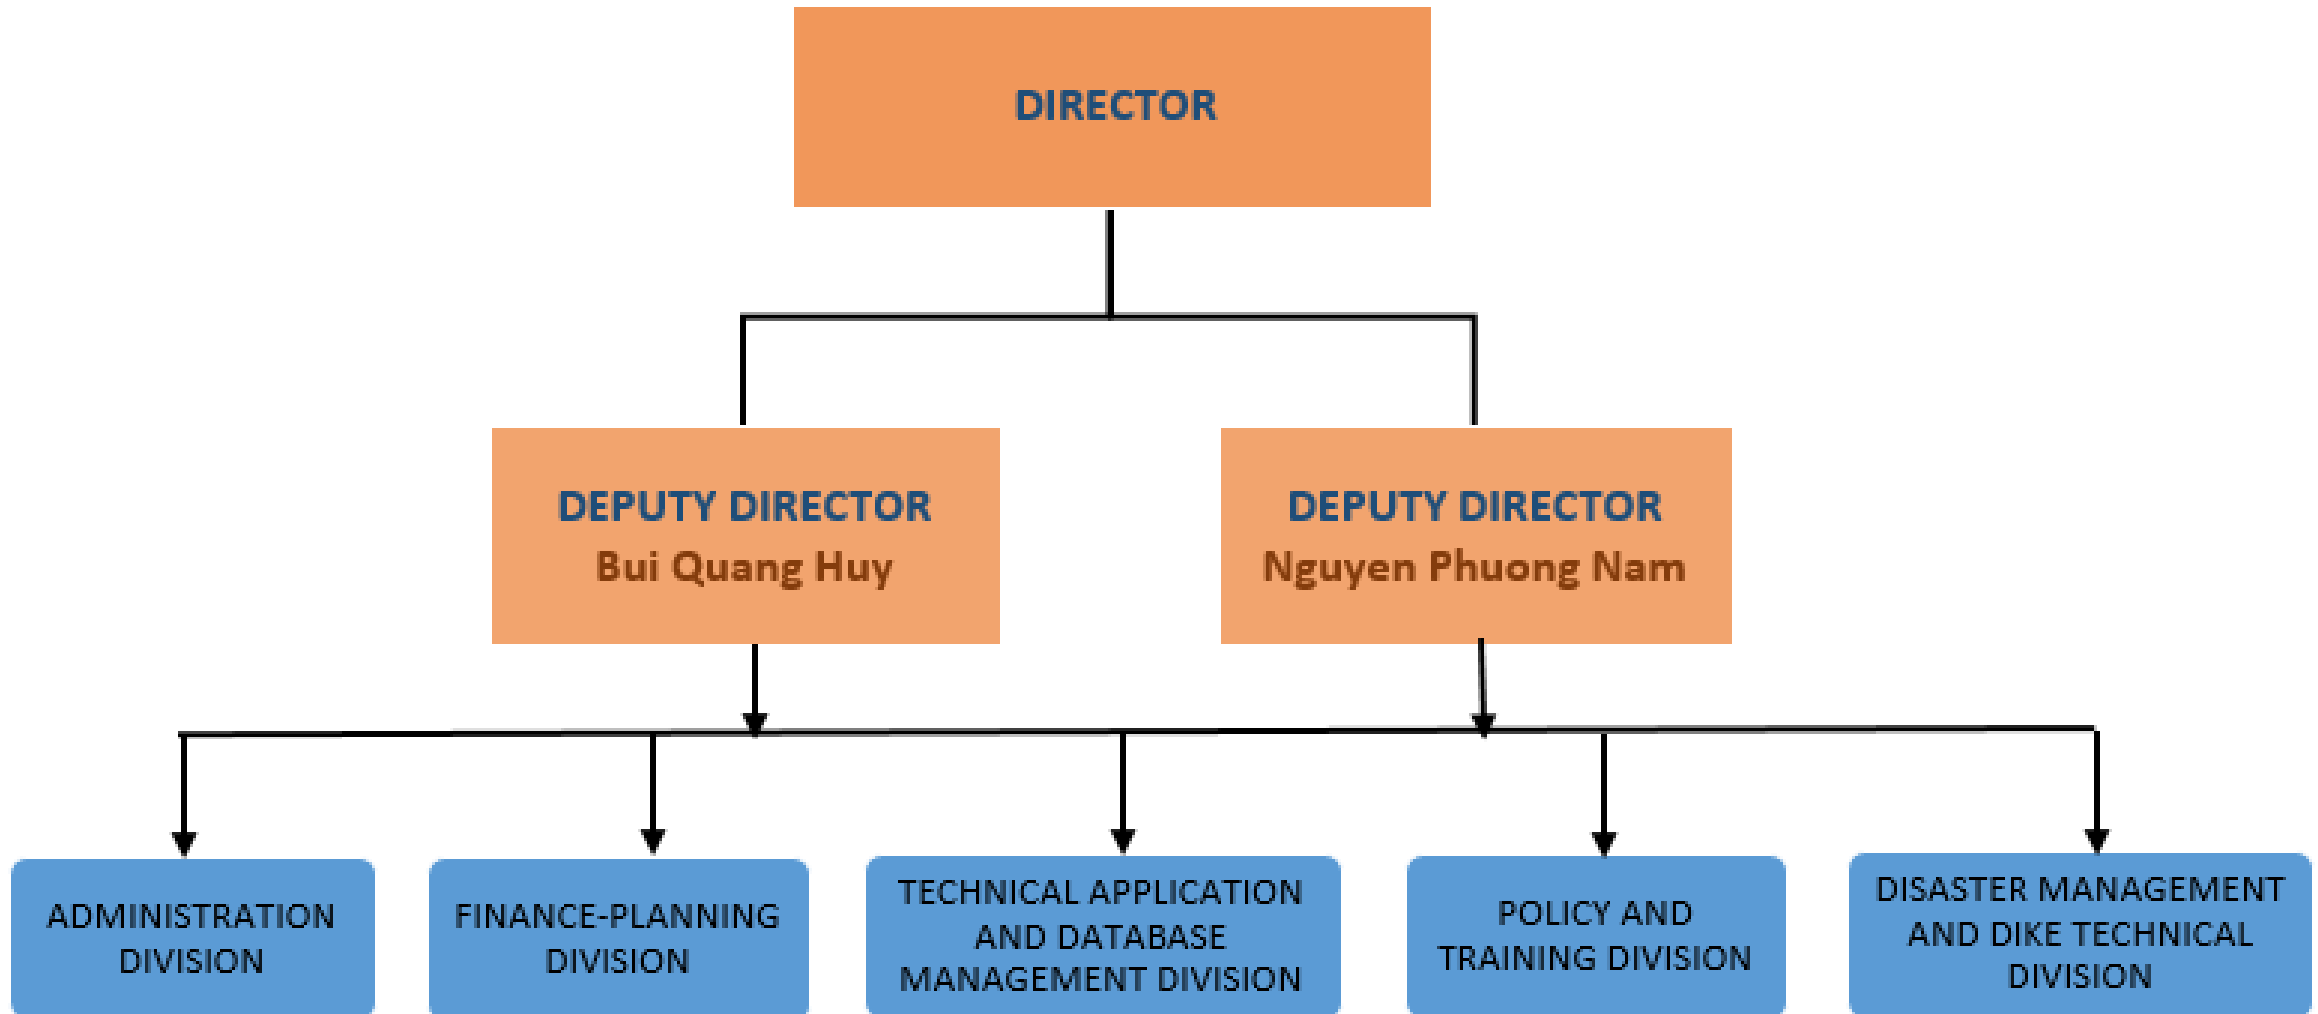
DIRECTOR

DEPUTY DIRECTOR
Bui Quang Huy

DEPUTY DIRECTOR
Nguyen Phuong Nam

ADMINISTRATION DIVISION

FINANCE-PLANNING DIVISION

TECHNICAL APPLICATION AND DATABASE MANAGEMENT DIVISION

POLICY AND TRAINING DIVISION

DISASTER MANAGEMENT AND DIKE TECHNICAL DIVISION